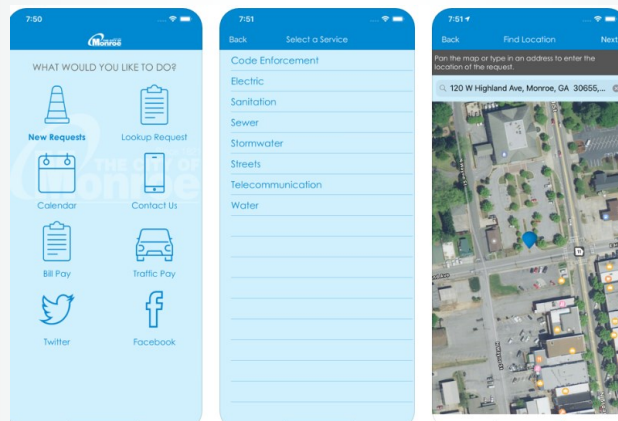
7:50

Monroe

WHAT WOULD YOU LIKE TO DO?

New Requests

Lookup Request

Calendar

Contact Us

Bill Pay

Traffic Pay

Twitter

Facebook

7:51

Back

Select a Service

Code Enforcement

Electric

Sanitation

Sewer

Stormwater

Streets

Telecommunication

Water

7:51

Back

Find Location

Next

Pan the map or type in an address to enter the location of the request.

120 W Highland Ave, Monroe, GA 30655,...